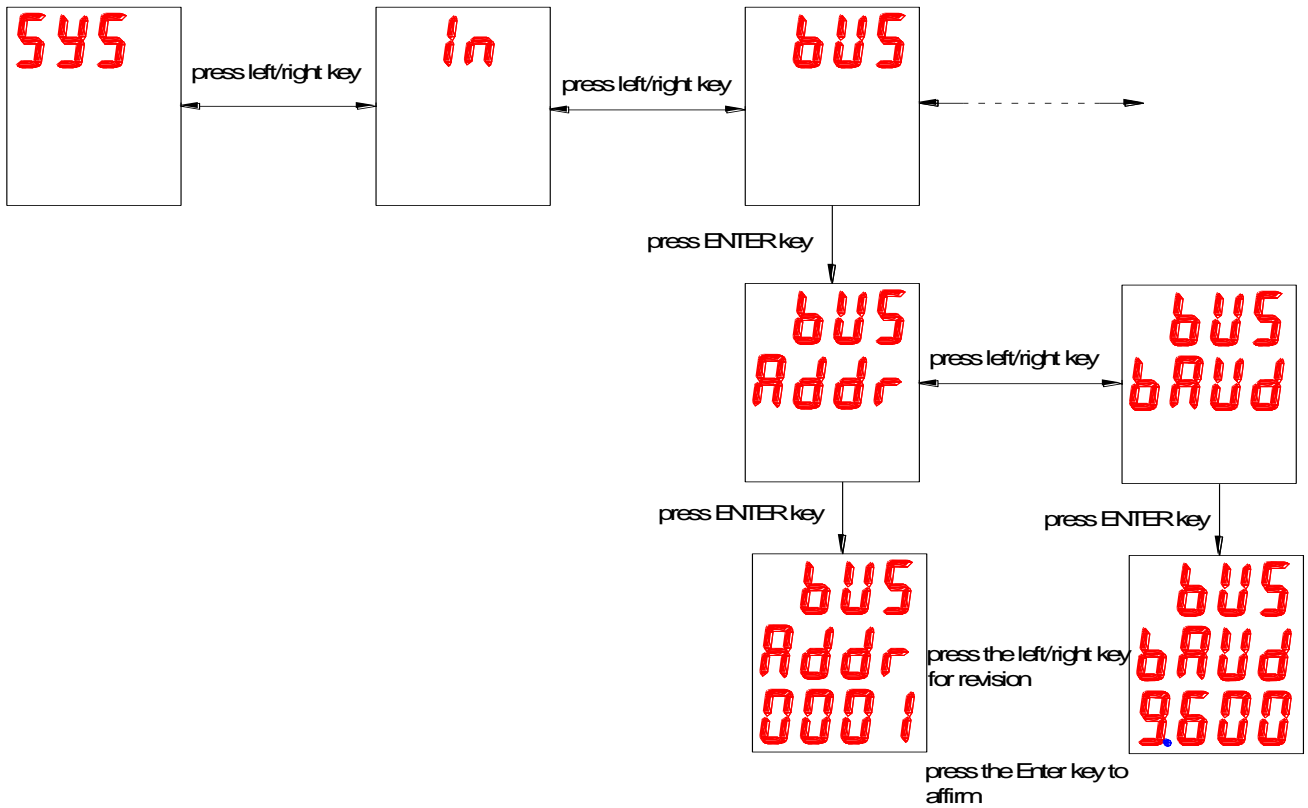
SYS

press left/right key

In

press left/right key

bUS

press ENTER key

bUS
Addr

press left/right key

bUS
bAUd

press ENTER key

press ENTER key

bUS
Addr
0001

press the left/right key for revision

bUS
bAUd
9600

press the Enter key to affirm